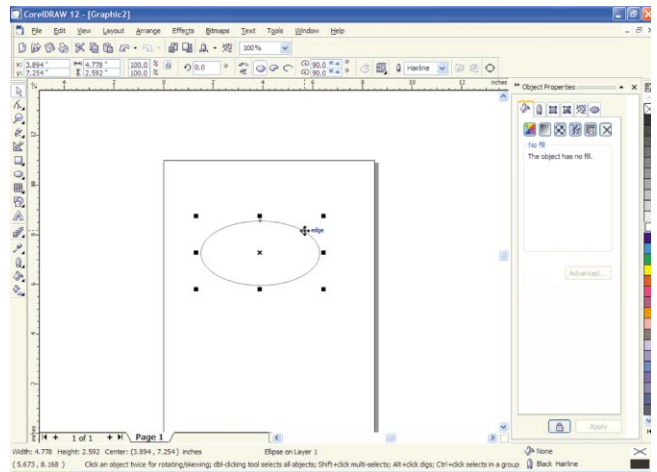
CorelDRAW 12 - [Graphic2]

File Edit View Layout Arrange Effects Bitmaps Text Tools Window Help

100%

x: 3.894 " y: 7.254 "
4.778 " 2.592 "
100.0 % 100.0 %
0.0
90.0 90.0
Hairline

inches

edge

Object Properties

No fill
The object has no fill.

Advanced...

Apply

1 of 1 Page 1

Width: 4.778 Height: 2.592 Center: (3.894 , 7.254) inches
Ellipse on Layer 1
( 5.673 , 8.168 ) Click an object twice for rotating/skewing; dbl-clicking tool selects all objects; Shift+click multi-selects; Alt+click digs; Ctrl+click selects in a group
None
Black Hairline